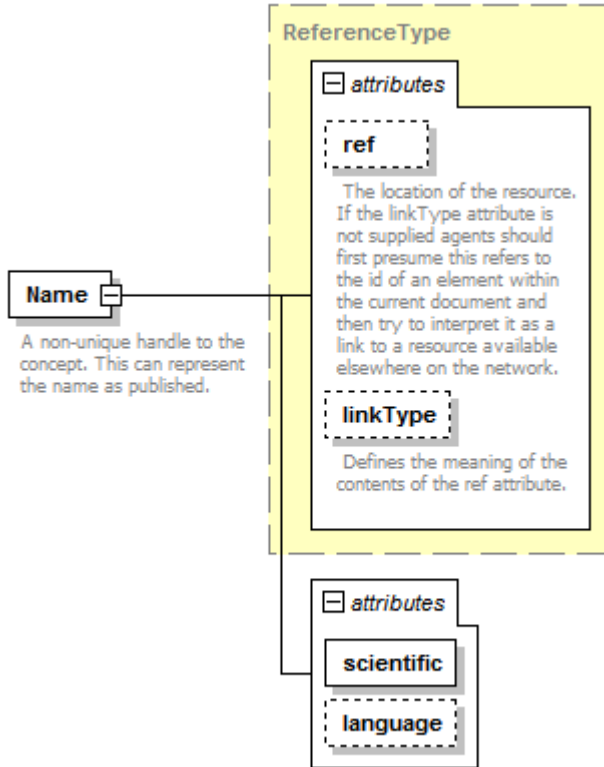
ReferenceType

attributes

ref

The location of the resource. If the linkType attribute is not supplied agents should first presume this refers to the id of an element within the current document and then try to interpret it as a link to a resource available elsewhere on the network.

linkType

Defines the meaning of the contents of the ref attribute.

Name

A non-unique handle to the concept. This can represent the name as published.

attributes

scientific

language